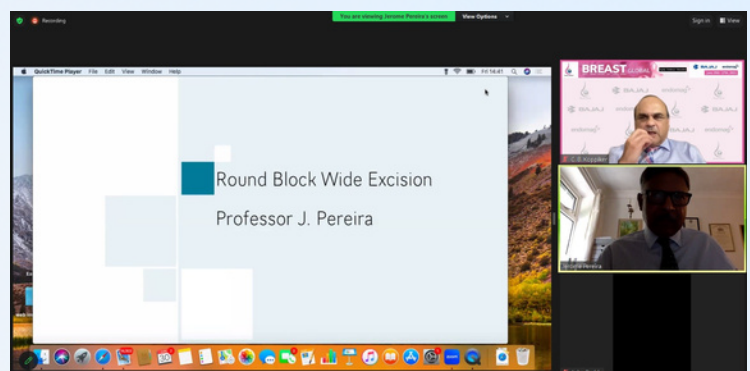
Recording

You are viewing Jerome Pereira's screen

View Options

Sign in

View

QuickTime Player File Edit View Window Help

Fri 14:41

Round Block Wide Excision

Professor J. Pereira

BREAST

BAJAJ

C. S. Koppiker

Jerome Pereira